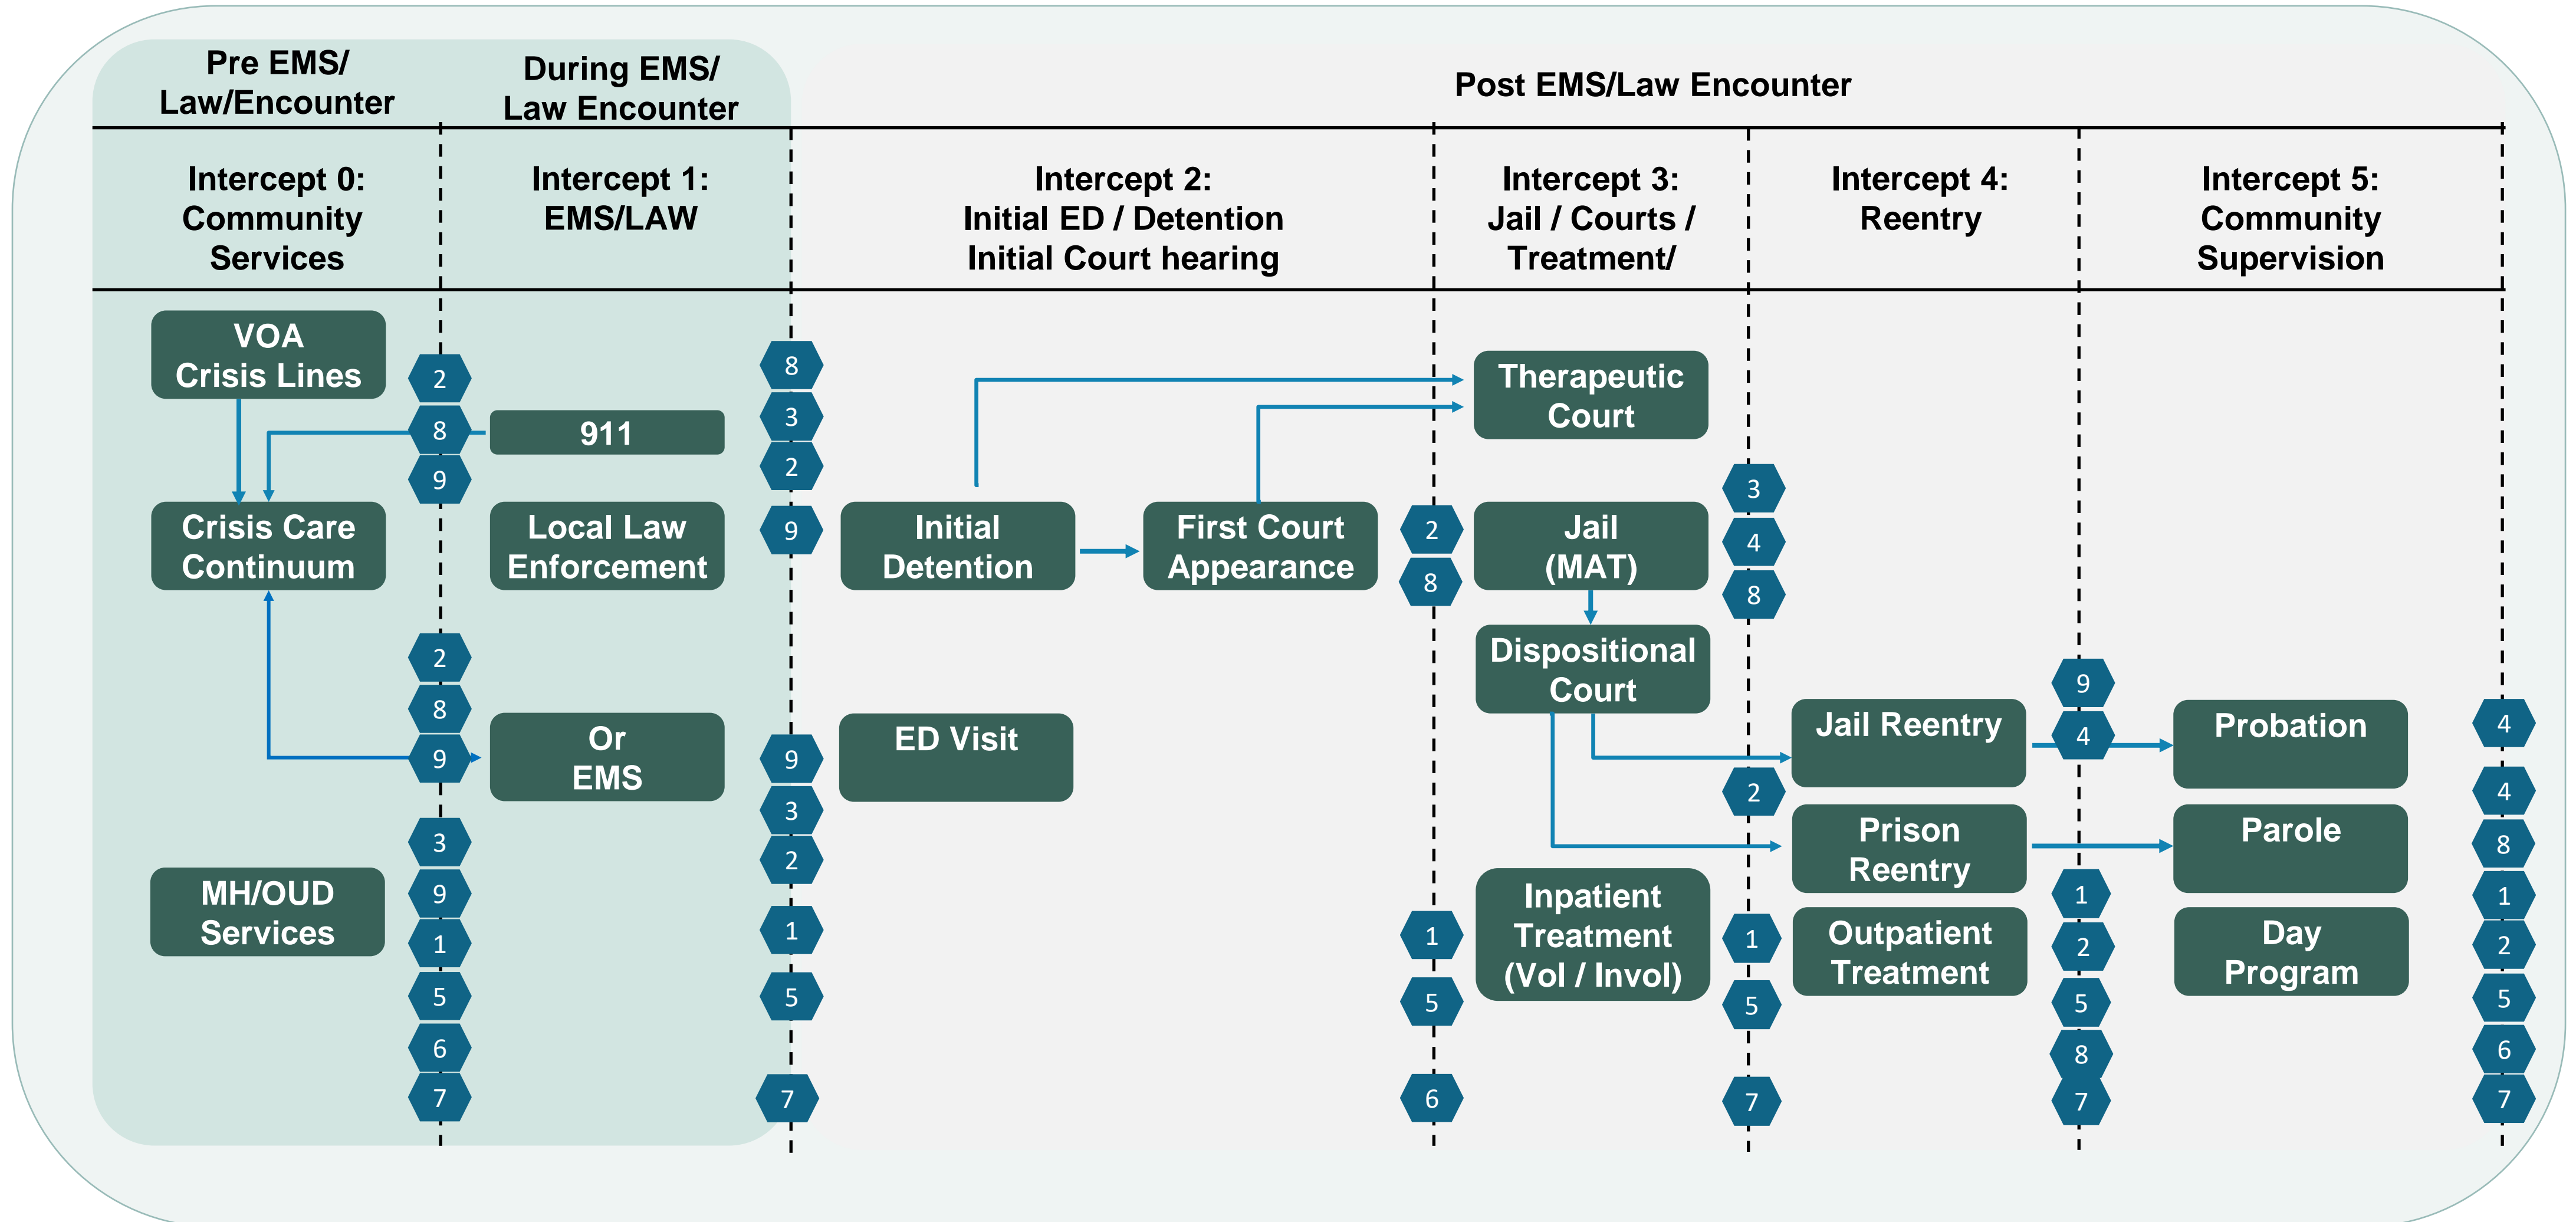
Pre EMS/ Law/Encounter

During EMS/ Law Encounter

Post EMS/Law Encounter

Intercept 0: Community Services

Intercept 1: EMS/LAW

Intercept 2: Initial ED / Detention Initial Court hearing

Intercept 3: Jail / Courts / Treatment/

Intercept 4: Reentry

Intercept 5: Community Supervision

VOA Crisis Lines

2
8
9

911

Crisis Care Continuum

Local Law Enforcement

2
8
9

Or EMS

3
9
1
5
6
7

MH/OUD Services

8
3
2
9

9
3
2
1
5
7

Initial Detention

First Court Appearance

ED Visit

2
8

1
5
6

Therapeutic Court

Jail (MAT)

Dispositional Court

Inpatient Treatment (Vol / Invol)

3
4
8

2

1
5
7

Jail Reentry

Prison Reentry

Outpatient Treatment

9
4

1
2
5
8
7

Probation

Parole

Day Program

4
4
8
1
2
5
6
7